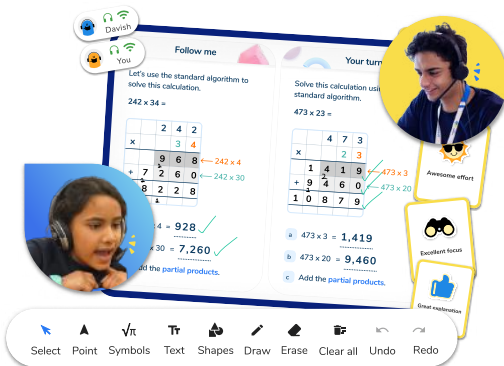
Davish

You

Follow me

Let's use the standard algorithm to solve this calculation.

242 × 34 =

| | | 2 | 4 | 2 |
|---|---|---|---|---|
| × | | | 3 | 4 |
| | | 9 | 6 | 8 |
| + | 7 | 2 | 6 | 0 |
| 8 | 2 | 8 | | |

242 × 4

242 × 30

4 = 928

30 = 7,260

Add the partial products.

Your turn

Solve this calculation using the standard algorithm.

473 × 23 =

| | | 4 | 7 | 3 |
|---|---|---|---|---|
| × | | | 2 | 3 |
| | 1 | 4 | 1 | 9 |
| + | 9 | 4 | 6 | 0 |
| 1 | 0 | 8 | 7 | 9 |

473 × 3

473 × 20

a 473 × 3 = 1,419

b 473 × 20 = 9,460

c Add the partial products.

Awesome effort

Excellent focus

Great explanation

Select Point Symbols Text Shapes Draw Erase Clear all Undo Redo